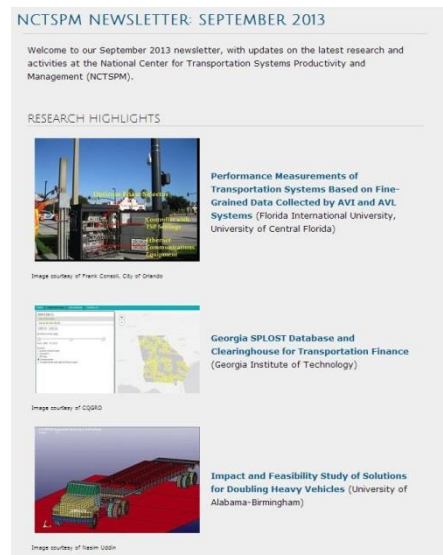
NCTSPM NEWSLETTER: SEPTEMBER 2013

Welcome to our September 2013 newsletter, with updates on the latest research and activities at the National Center for Transportation Systems Productivity and Management (NCTSPM).

RESEARCH HIGHLIGHTS

Optical Phase Selector

Controller with TSP Settings

Ethernet Communications Equipment

Performance Measurements of Transportation Systems Based on Fine-Grained Data Collected by AVI and AVL Systems (Florida International University, University of Central Florida)

Image courtesy of Frank Consoli, City of Orlando

Georgia SPLOST Database and Clearinghouse for Transportation Finance (Georgia Institute of Technology)

Image courtesy of CQGRD

Impact and Feasibility Study of Solutions for Doubling Heavy Vehicles (University of Alabama-Birmingham)

Image courtesy of Nasim Uddin